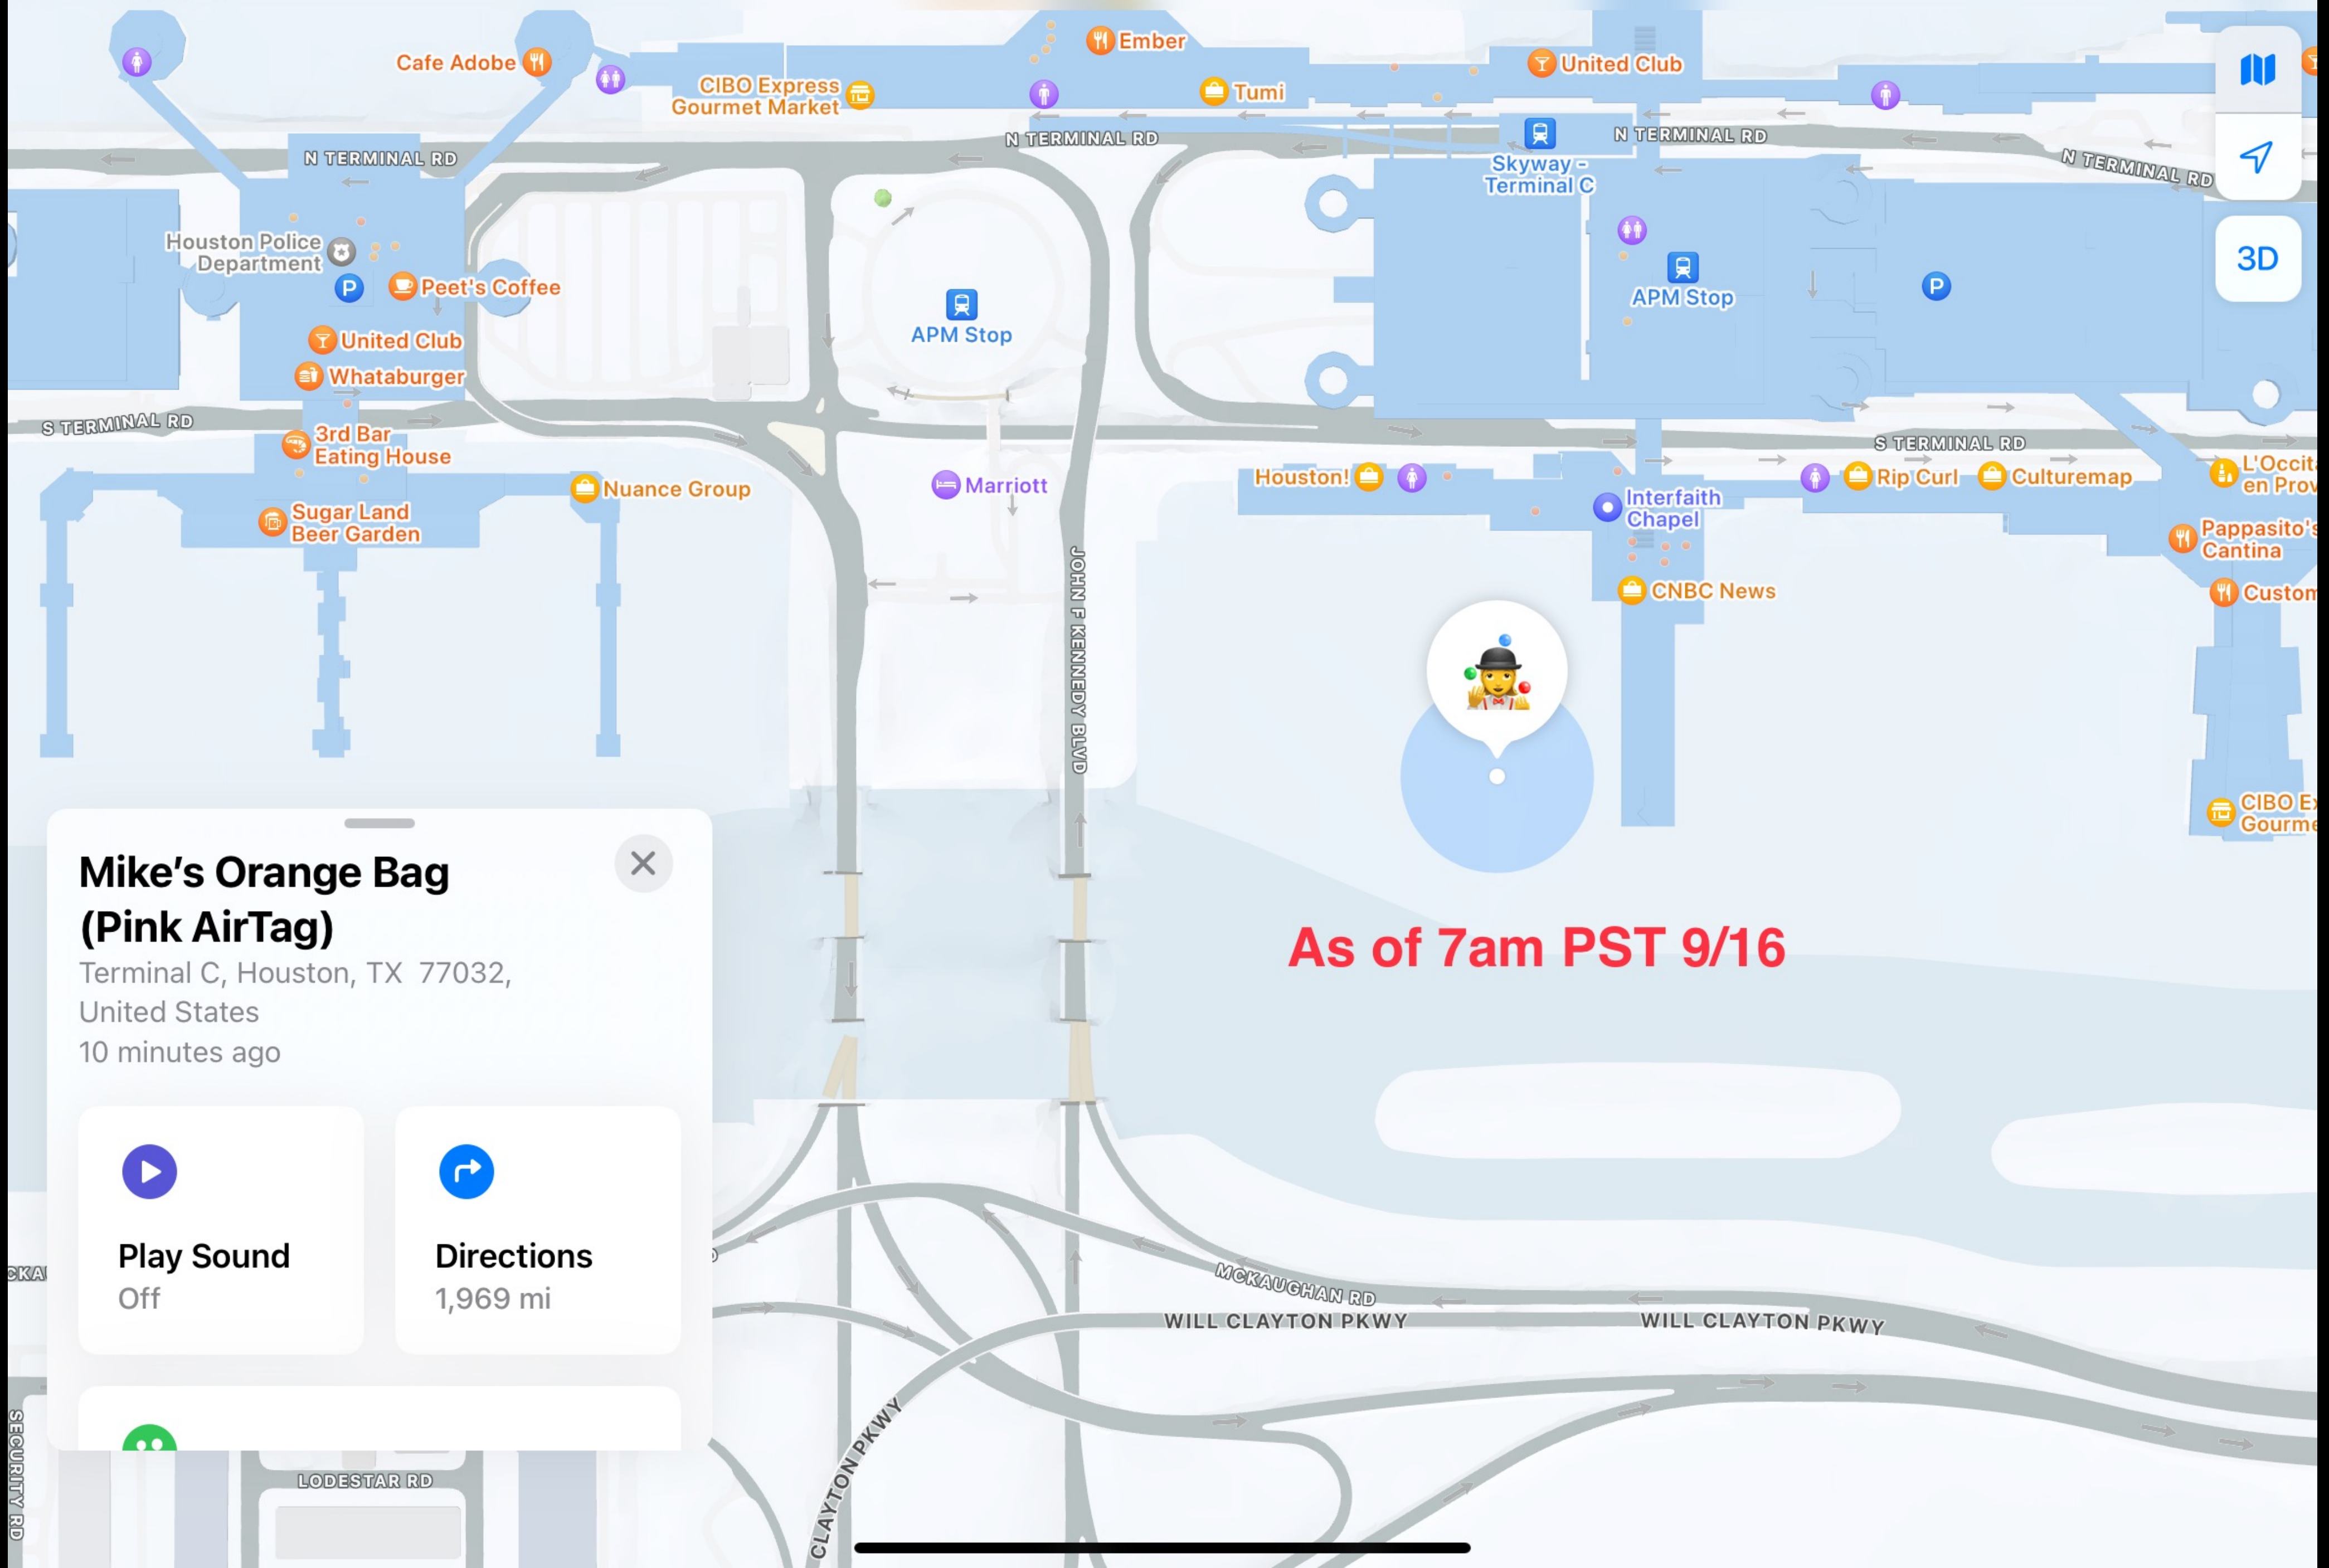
Cafe Adobe
Ember
United Club
CIBO Express Gourmet Market
Tumi
N TERMINAL RD
N TERMINAL RD
N TERMINAL RD
N TERMINAL RD
Skyway - Terminal C
Houston Police Department
Peet's Coffee
APM Stop
APM Stop
3D
United Club
Whataburger
S TERMINAL RD
S TERMINAL RD
3rd Bar Eating House
Nuance Group
Marriott
Houston!
Rip Curl
Culturemap
L'Occita en Prov
Interfaith Chapel
Sugar Land Beer Garden
Pappasito's Cantina
CNBC News
Custom
JOHN F KENNEDY BLVD
CIBO Ex Gourme
Mike’s Orange Bag (Pink AirTag)
Terminal C, Houston, TX 77032, United States
10 minutes ago
As of 7am PST 9/16
Play Sound
Off
Directions
1,969 mi
MCKAUGHAN RD
WILL CLAYTON PKWY
WILL CLAYTON PKWY
CKA
SECURITY RD
LODESTAR RD
CLAYTON PKWY